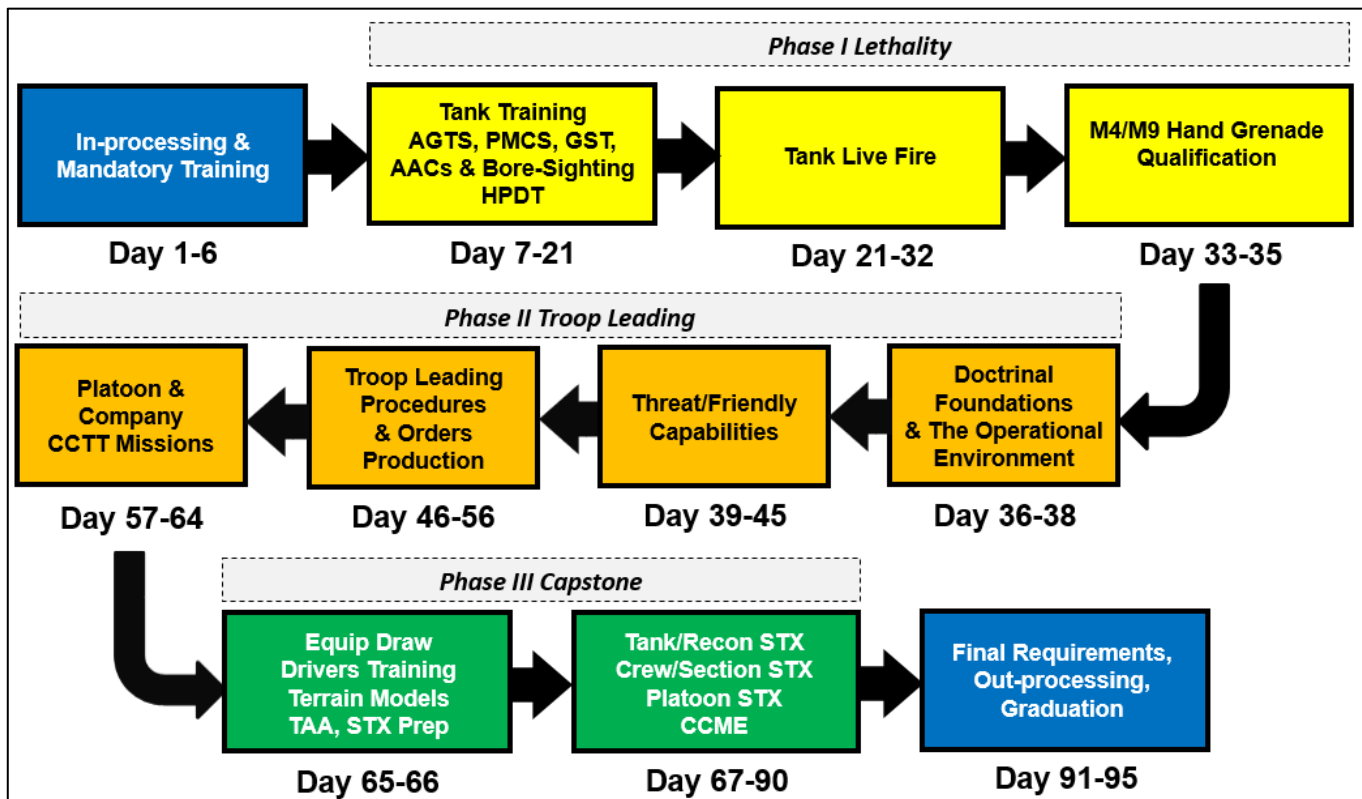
Phase I Lethality

In-processing & Mandatory Training

Day 1-6

Tank Training AGTS, PMCS, GST, AACs & Bore-Sighting HPDT

Day 7-21

Tank Live Fire

Day 21-32

M4/M9 Hand Grenade Qualification

Day 33-35

Phase II Troop Leading

Doctrinal Foundations & The Operational Environment

Day 36-38

Threat/Friendly Capabilities

Day 39-45

Troop Leading Procedures & Orders Production

Day 46-56

Platoon & Company CCTT Missions

Day 57-64

Phase III Capstone

Equip Draw Drivers Training Terrain Models TAA, STX Prep

Day 65-66

Tank/Recon STX Crew/Section STX Platoon STX CCME

Day 67-90

Final Requirements, Out-processing, Graduation

Day 91-95